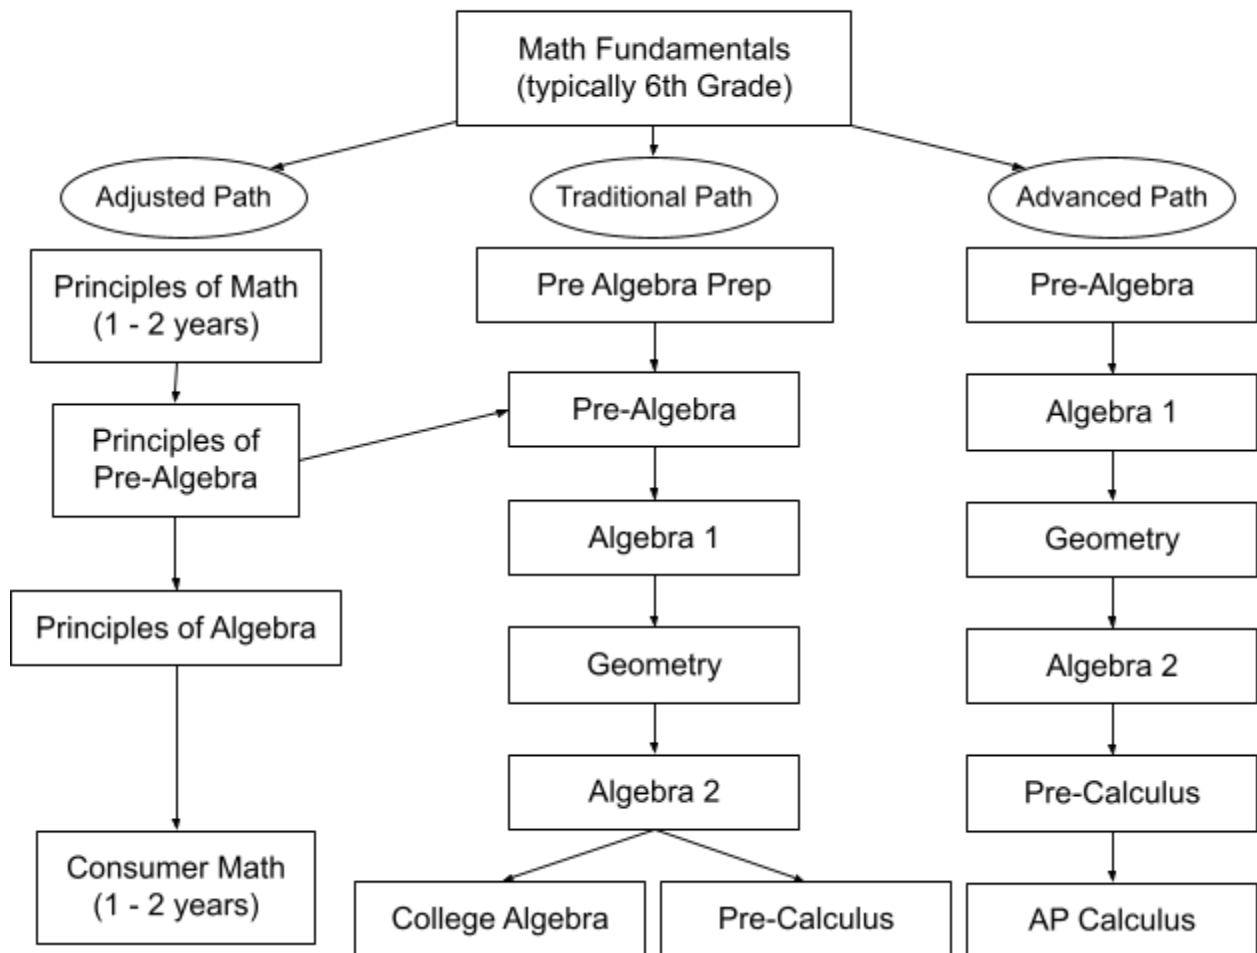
Math Fundamentals
(typically 6th Grade)

Adjusted Path

Principles of Math
(1 - 2 years)

Principles of Pre-Algebra

Principles of Algebra

Consumer Math
(1 - 2 years)

Traditional Path

Pre Algebra Prep

Pre-Algebra

Algebra 1

Geometry

Algebra 2

College Algebra

Pre-Calculus

Advanced Path

Pre-Algebra

Algebra 1

Geometry

Algebra 2

Pre-Calculus

AP Calculus